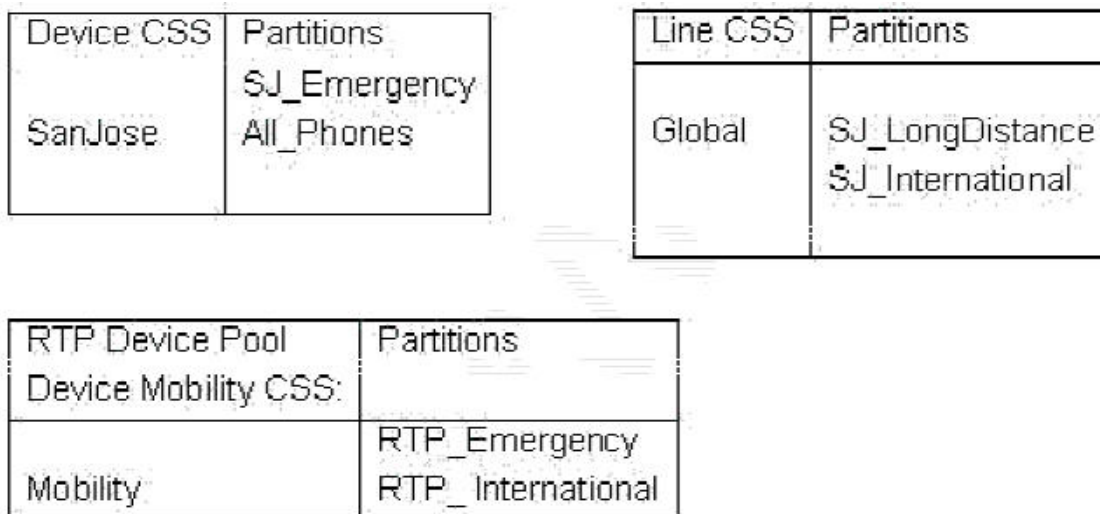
| Device CSS | Partitions |
|---|---|
| SanJose | SJ_Emergency All_Phones |

| Line CSS | Partitions |
|---|---|
| Global | SJ_LongDistance SJ_International |

| RTP Device Pool Device Mobility CSS: | Partitions |
|---|---|
| Mobility | RTP_Emergency RTP_ International |